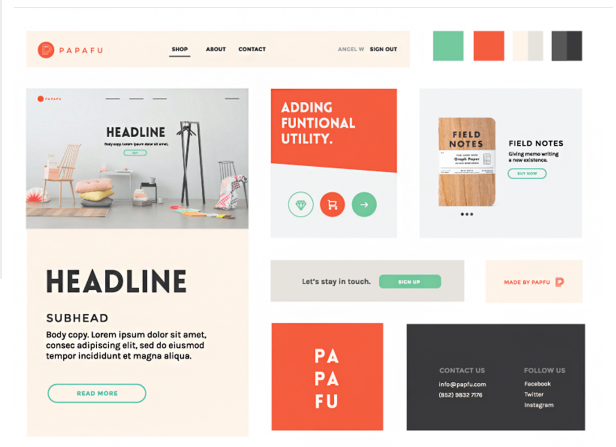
PAPAFU

SHOP ABOUT CONTACT ANGEL W SIGN OUT

PAPAFU

HEADLINE

Body copy. Lorem ipsum dolor sit amet.

GO

ADDING FUNTIONAL UTILITY.

FIELD NOTES

FIELD NOTES

Giving memo writing a new existence.

BUY NOW

HEADLINE

SUBHEAD

Body copy. Lorem ipsum dolor sit amet, consec adipiscing elit, sed do eiusmod tempor incididunt et magna aliqua.

READ MORE

Let's stay in touch. SIGN UP

MADE BY PAPFU

PA PA FU

CONTACT US

info@pafu.com

(852) 9832 7176

FOLLOW US

Facebook

Twitter

Instagram